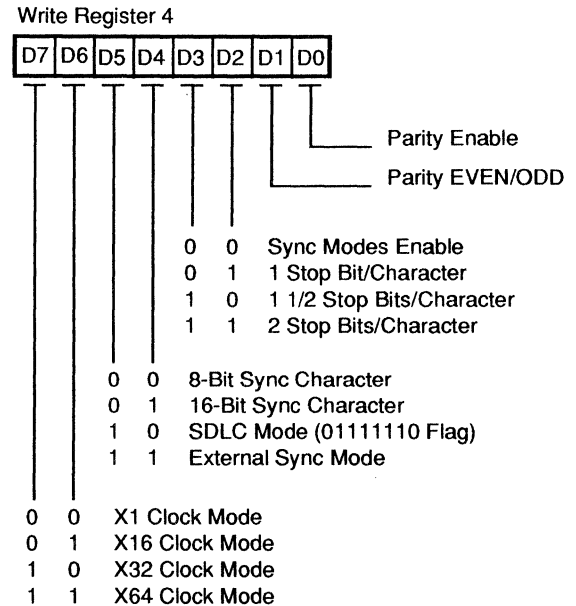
Write Register 4

| D7 | D6 | D5 | D4 | D3 | D2 | D1 | D0 |
|---|---|---|---|---|---|---|---|

Parity Enable

Parity EVEN/ODD

0 0 Sync Modes Enable
0 1 1 Stop Bit/Character
1 0 1 1/2 Stop Bits/Character
1 1 2 Stop Bits/Character

0 0 8-Bit Sync Character
0 1 16-Bit Sync Character
1 0 SDLC Mode (01111110 Flag)
1 1 External Sync Mode

0 0 X1 Clock Mode
0 1 X16 Clock Mode
1 0 X32 Clock Mode
1 1 X64 Clock Mode